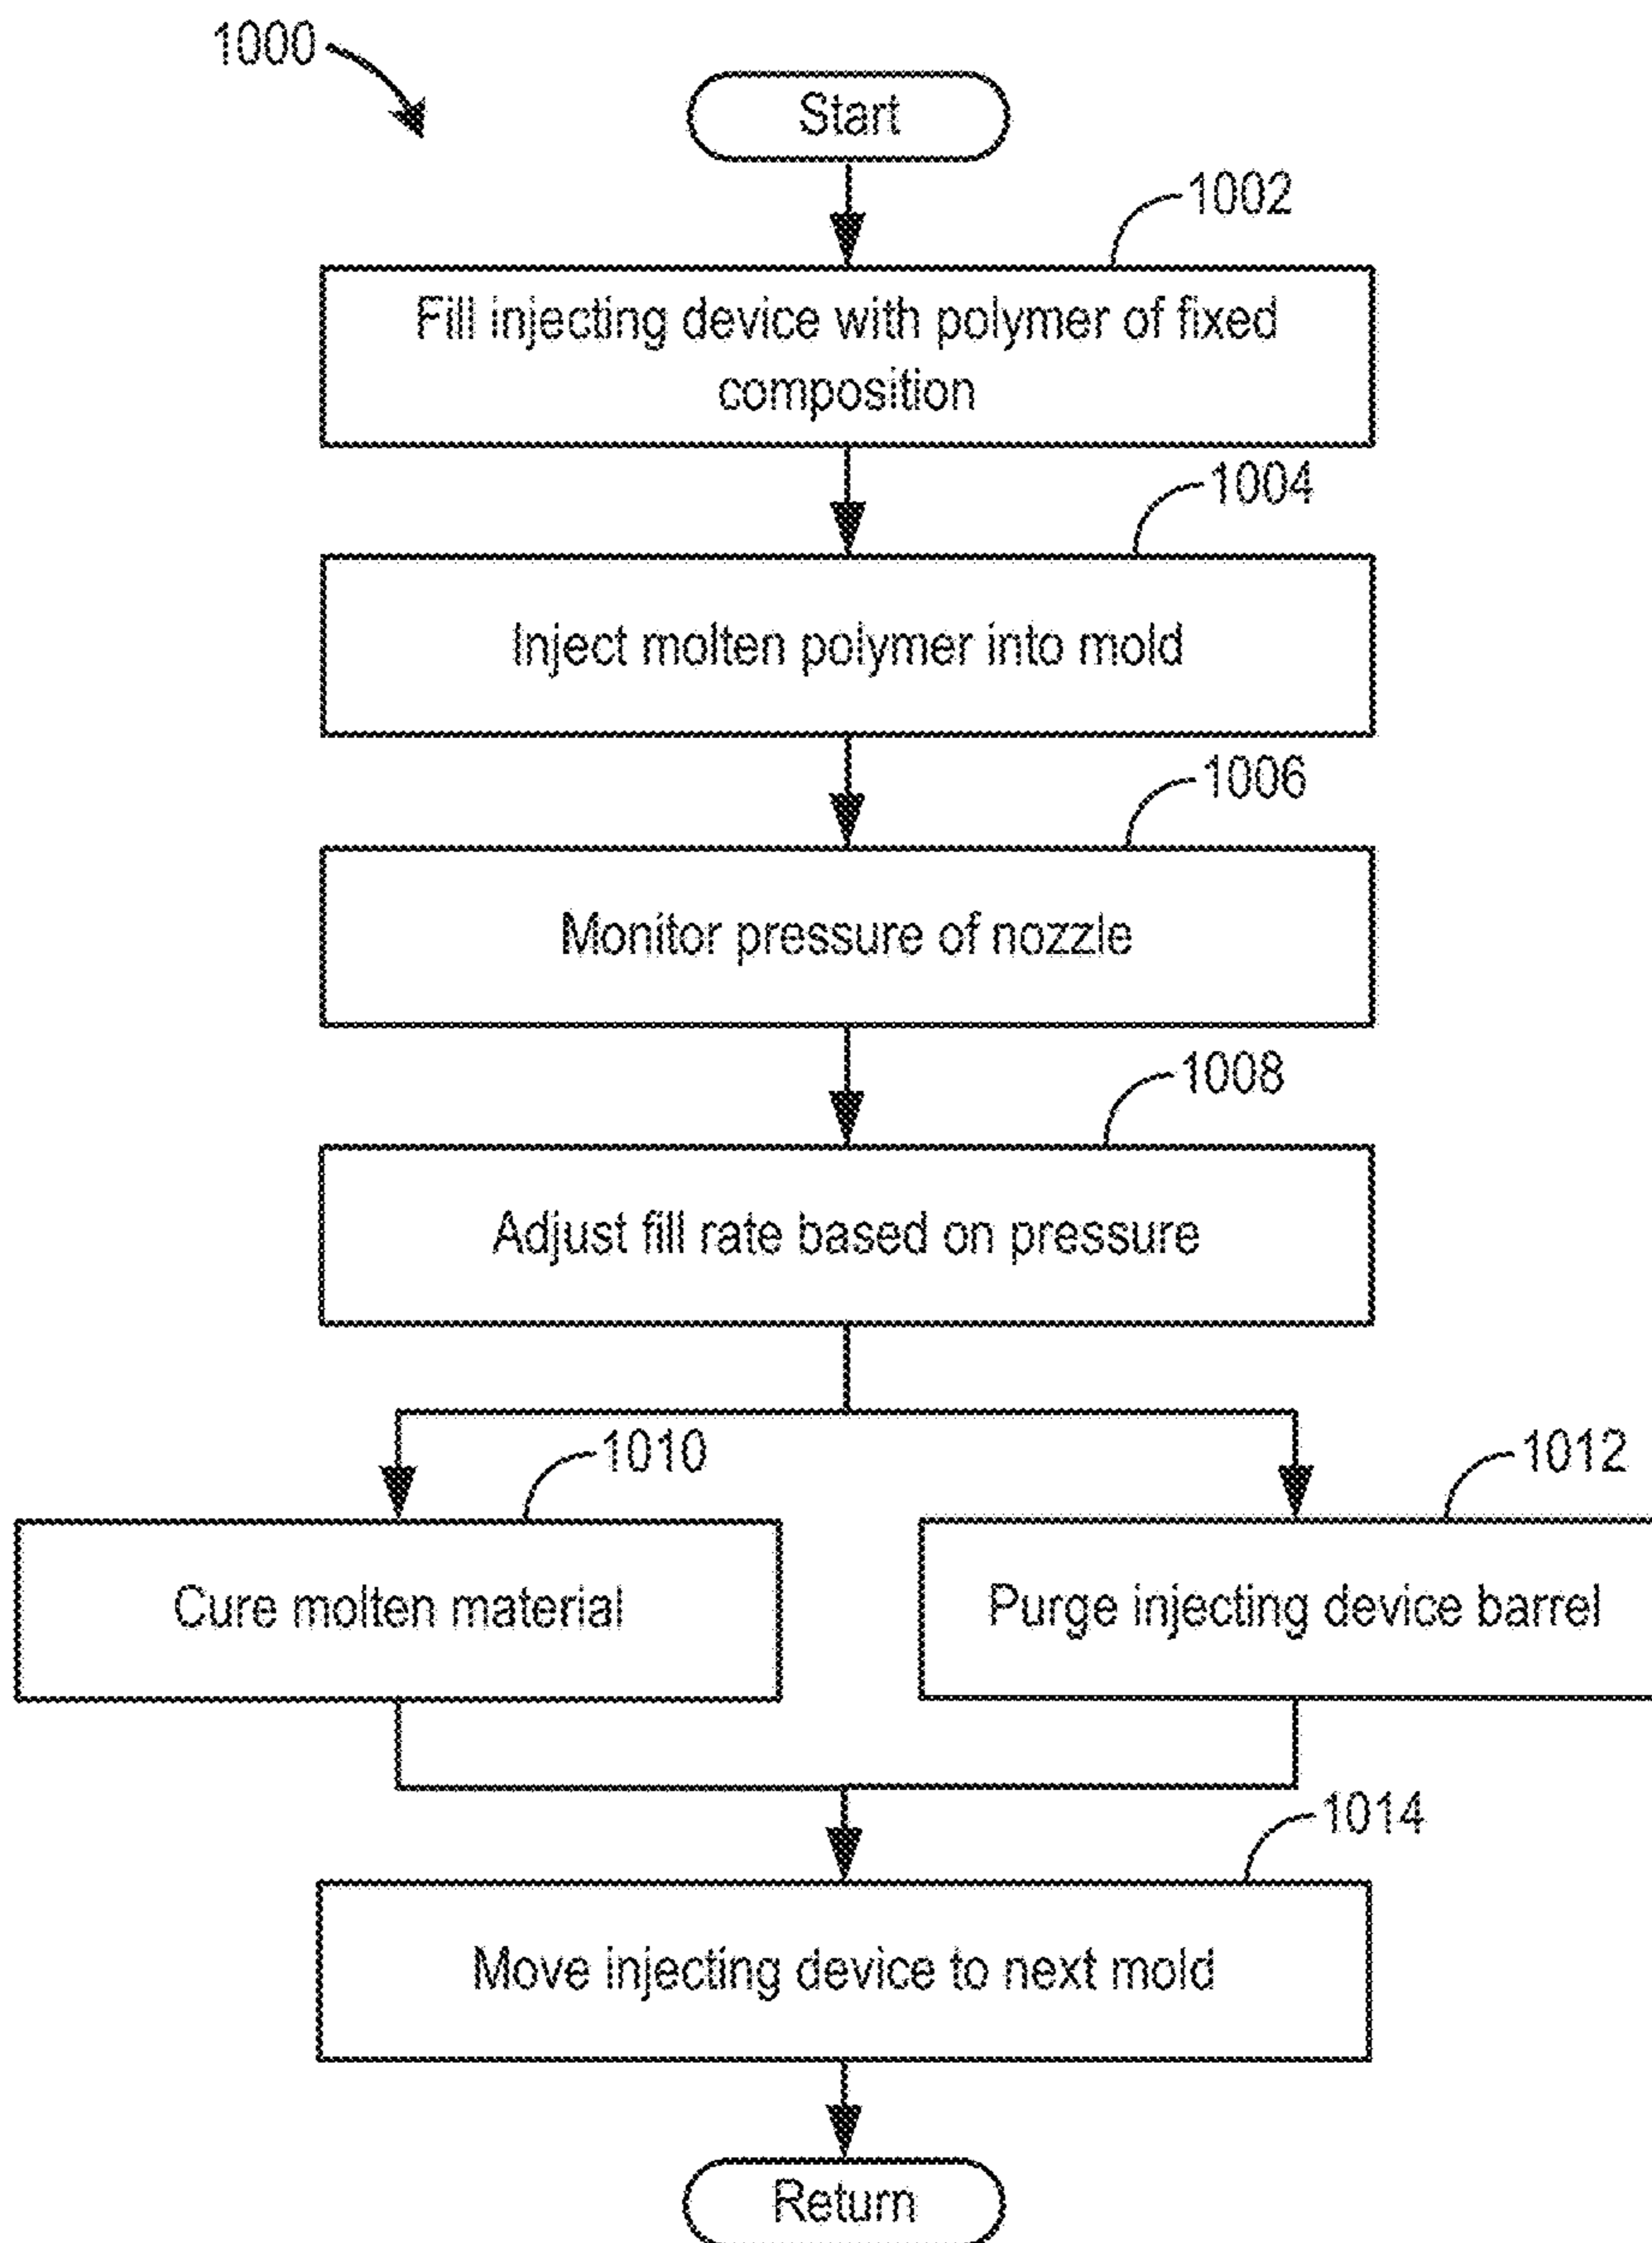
1000

Start

1002

Fill injecting device with polymer of fixed composition

1004

Inject molten polymer into mold

1006

Monitor pressure of nozzle

1008

Adjust fill rate based on pressure

1010

Cure molten material

1012

Purge injecting device barrel

1014

Move injecting device to next mold

Return